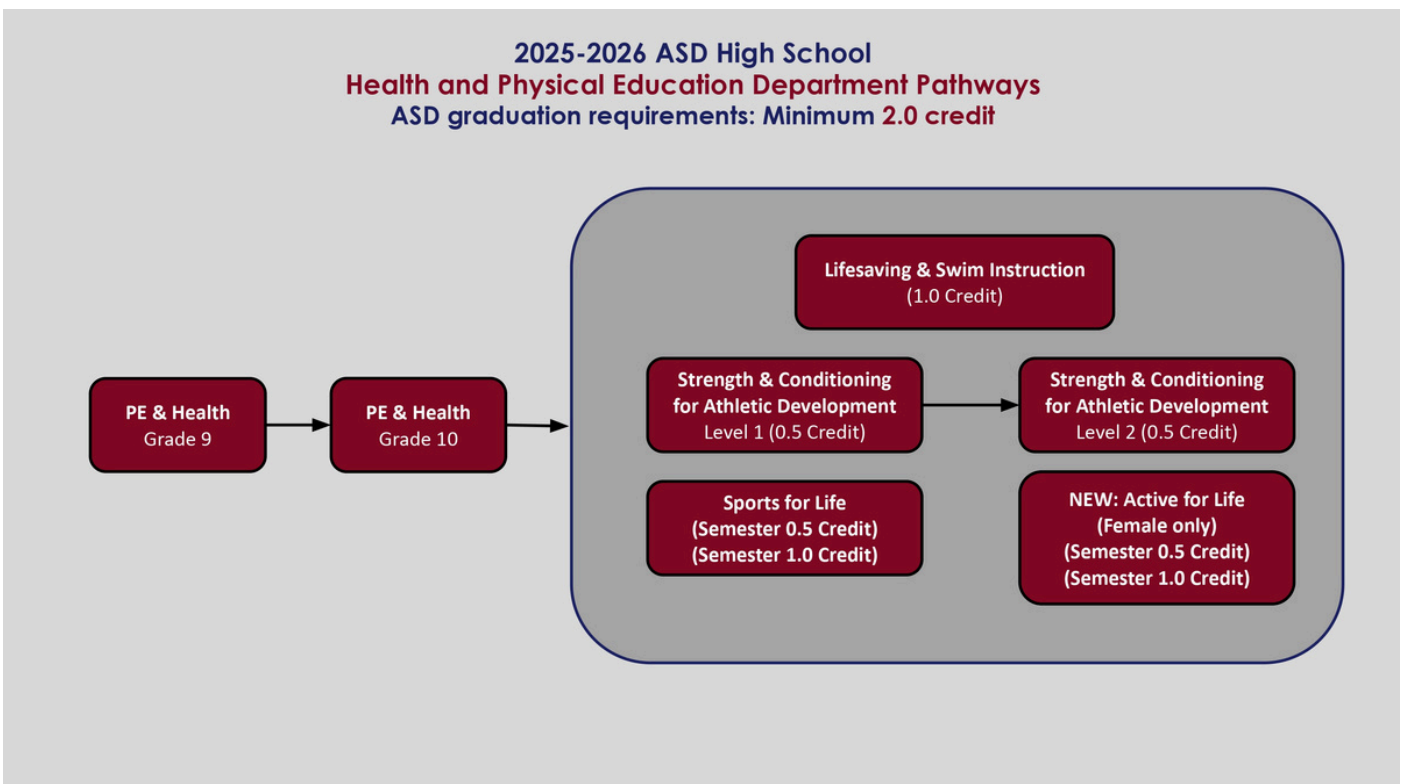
2025-2026 ASD High School
Health and Physical Education Department Pathways
ASD graduation requirements: Minimum 2.0 credit

PE & Health
Grade 9

PE & Health
Grade 10

Lifesaving & Swim Instruction
(1.0 Credit)

Strength & Conditioning for Athletic Development
Level 1 (0.5 Credit)

Strength & Conditioning for Athletic Development
Level 2 (0.5 Credit)

Sports for Life
(Semester 0.5 Credit)
(Semester 1.0 Credit)

NEW: Active for Life
(Female only)
(Semester 0.5 Credit)
(Semester 1.0 Credit)